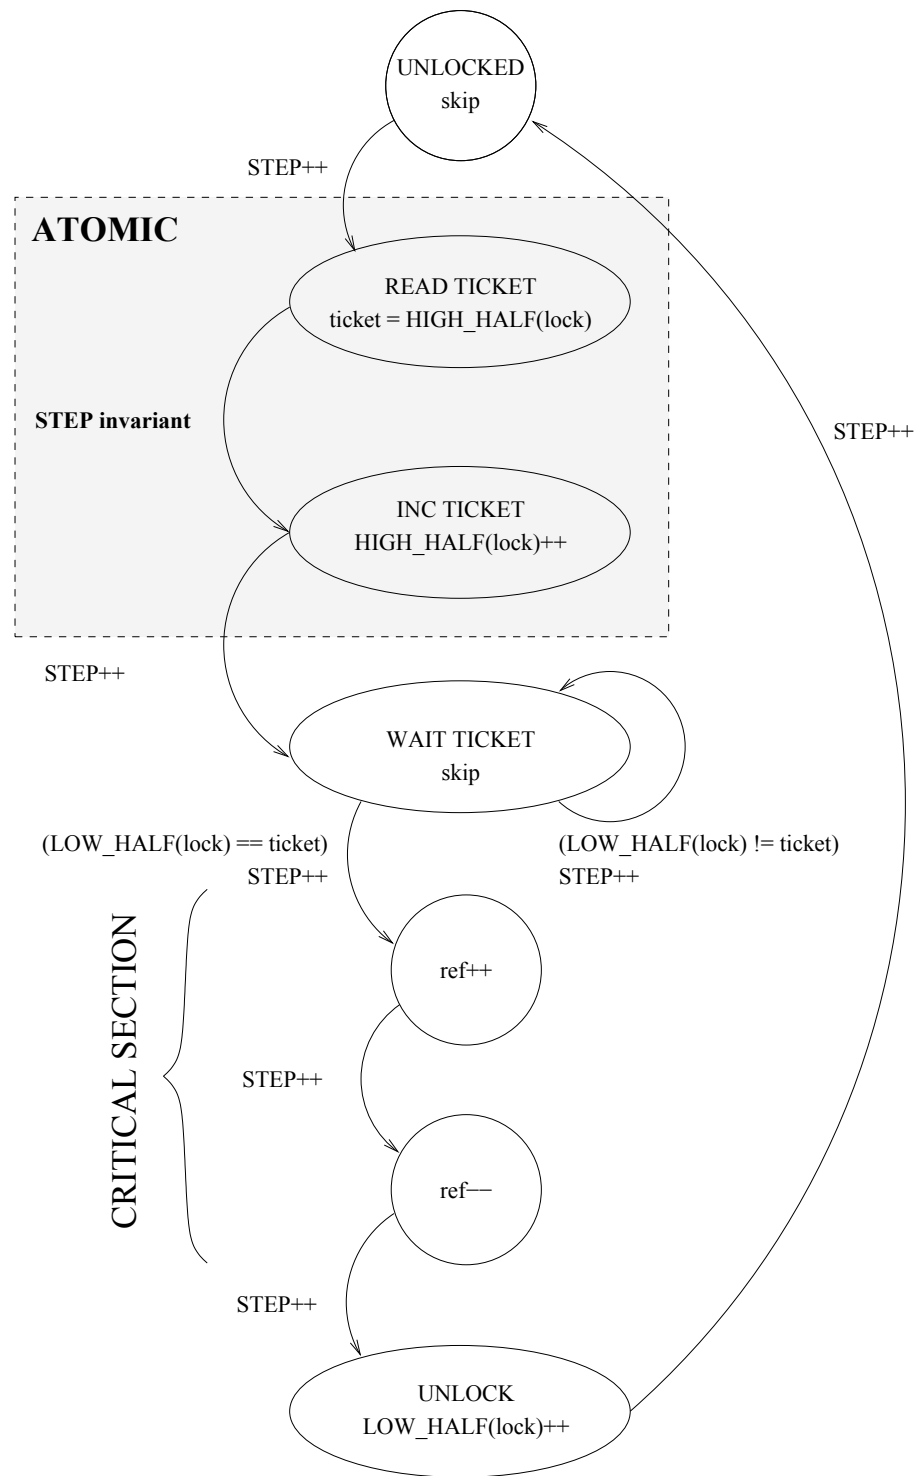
UNLOCKED
skip

STEP++

ATOMIC

READ TICKET
ticket = HIGH_HALF(lock)

STEP invariant

STEP++

INC TICKET
HIGH_HALF(lock)++

STEP++

WAIT TICKET
skip

(LOW_HALF(lock) == ticket)
STEP++

(LOW_HALF(lock) != ticket)
STEP++

CRITICAL SECTION

ref++

STEP++

ref−−

STEP++

UNLOCK
LOW_HALF(lock)++